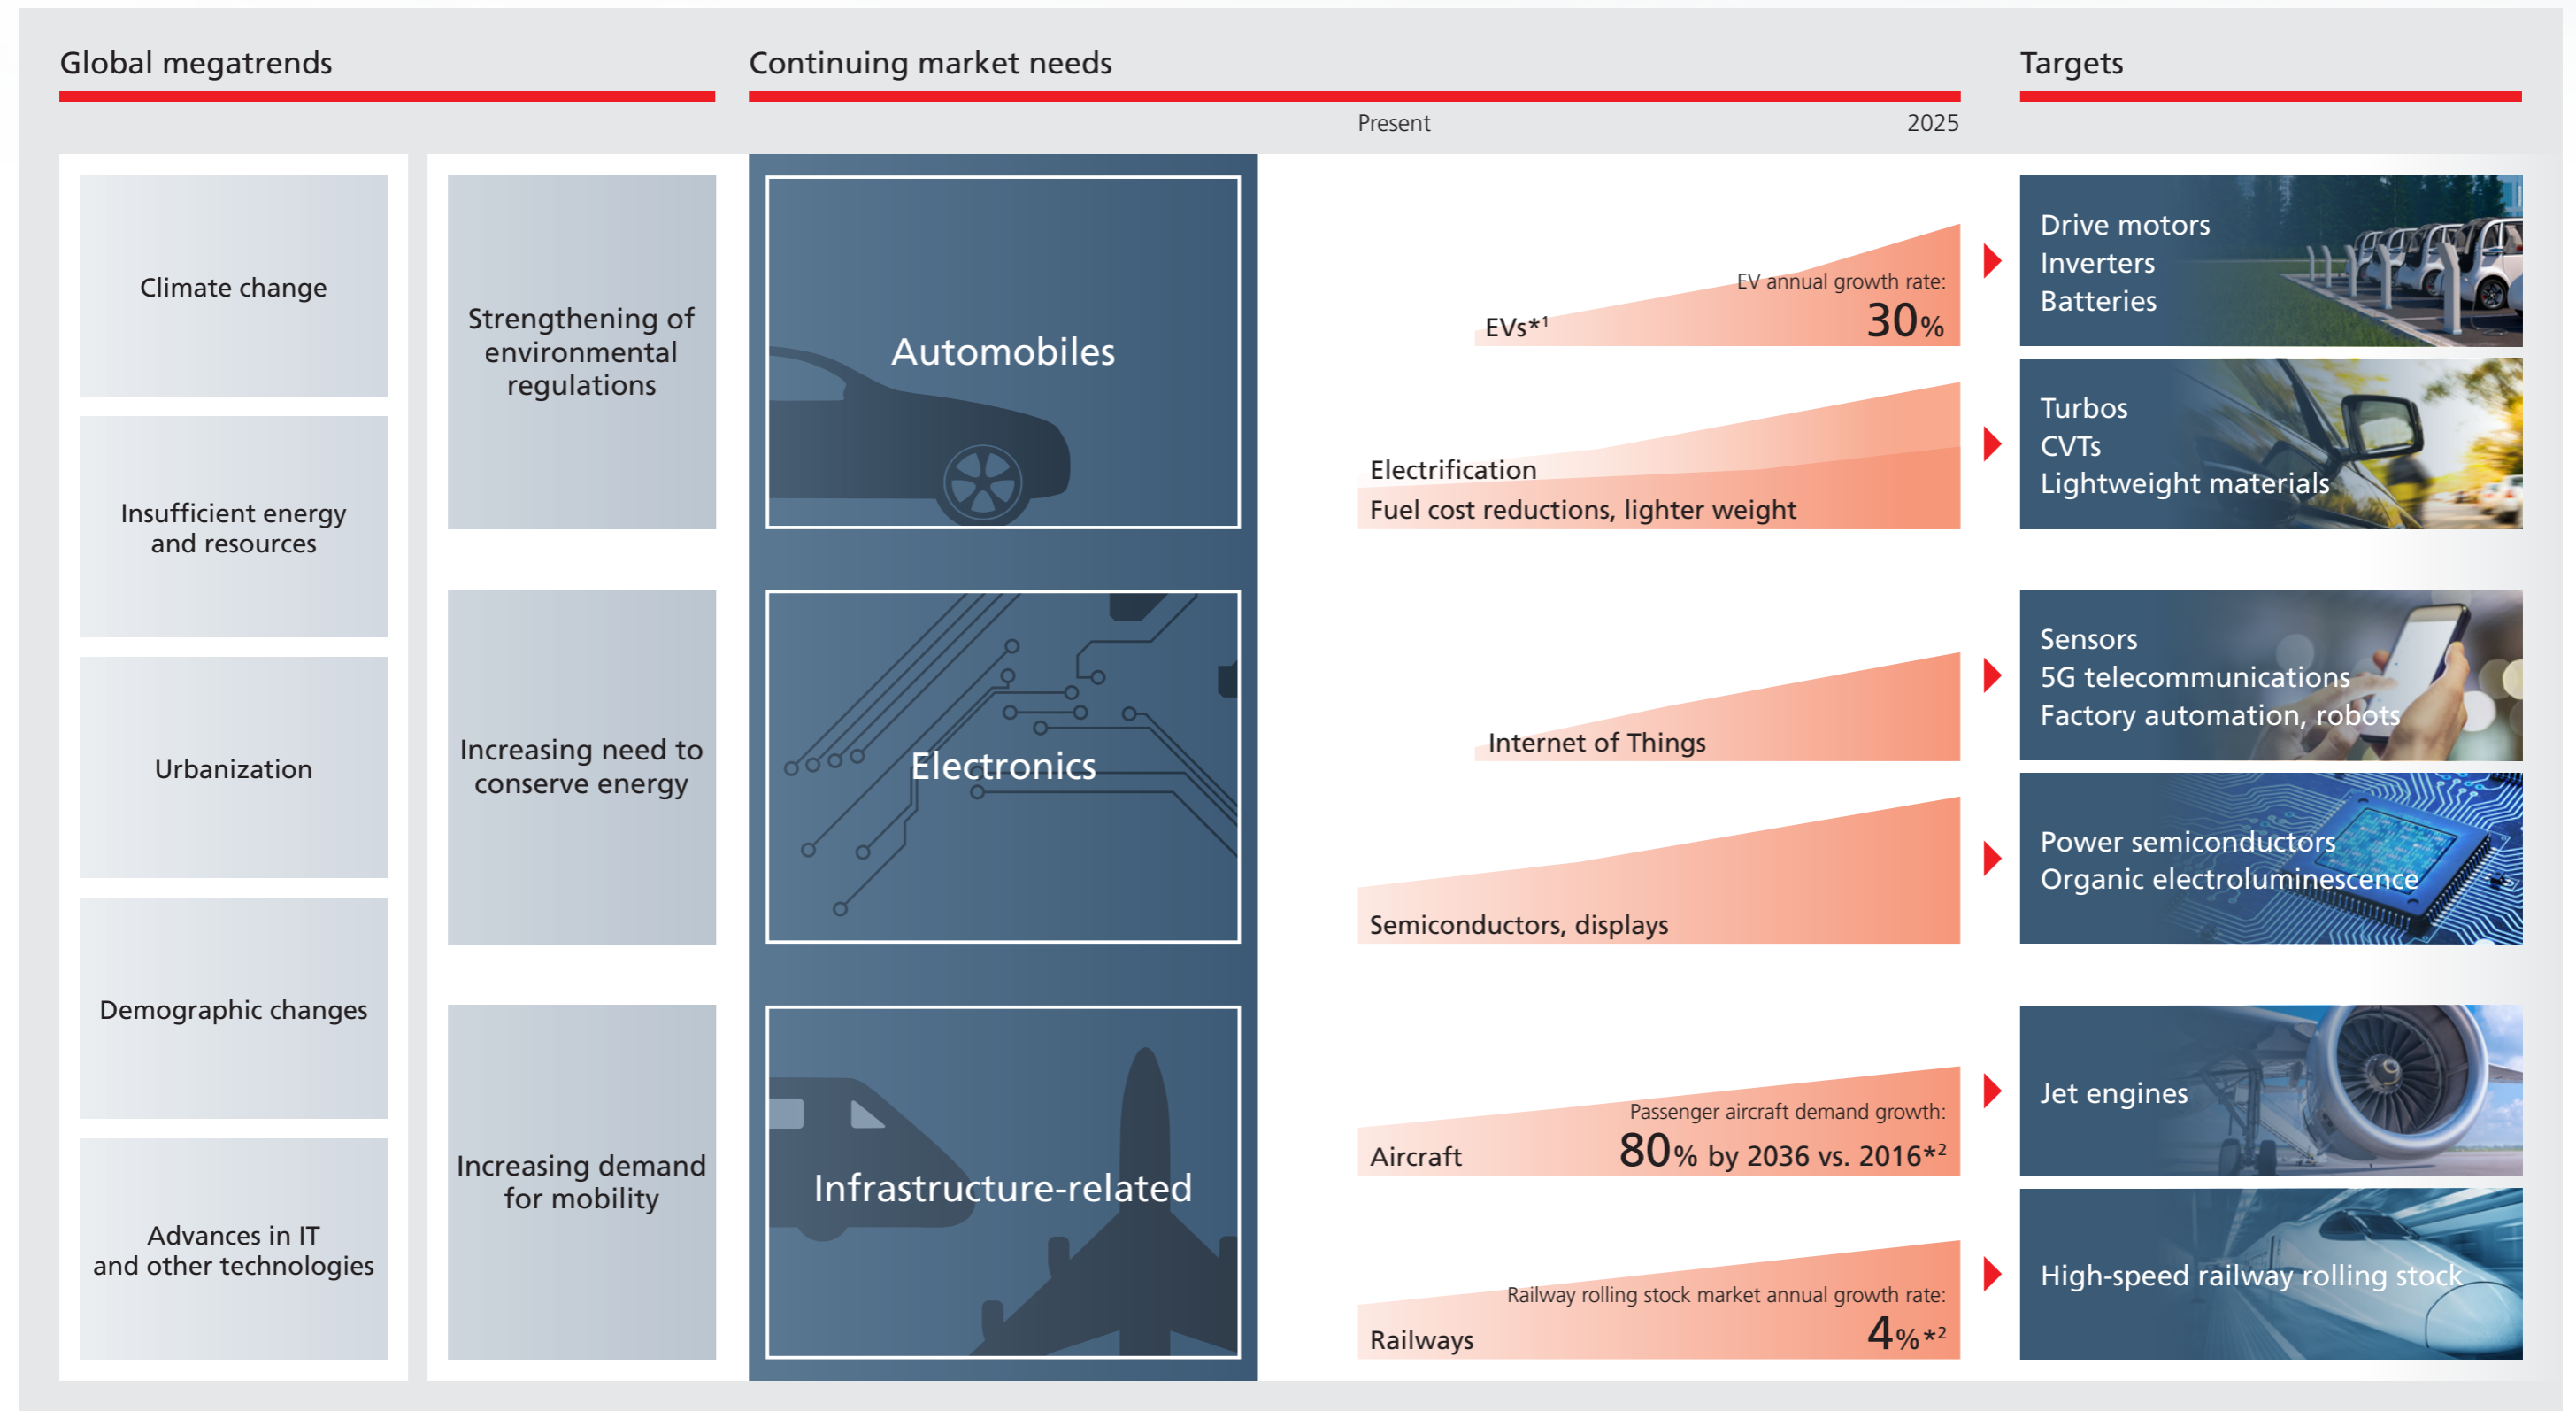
Global megatrends

Continuing market needs

Targets

Present

2025

Climate change

Insufficient energy and resources

Urbanization

Demographic changes

Advances in IT and other technologies

Strengthening of environmental regulations

Increasing need to conserve energy

Increasing demand for mobility

Automobiles

Electronics

Infrastructure-related

EVs*$^1$

EV annual growth rate: 30%

Electrification

Fuel cost reductions, lighter weight

Internet of Things

Semiconductors, displays

Aircraft

Passenger aircraft demand growth: 80% by 2036 vs. 2016*$^2$

Railways

Railway rolling stock market annual growth rate: 4%*$^2$

Drive motors
Inverters
Batteries

Turbos
CVTs
Lightweight materials

Sensors
5G telecommunications
Factory automation, robots

Power semiconductors
Organic electroluminescence

Jet engines

High-speed railway rolling stock